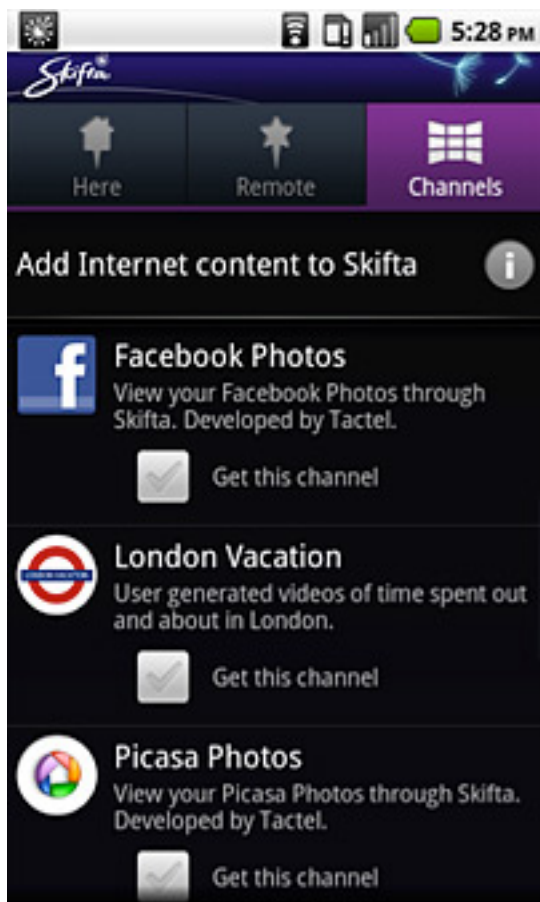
5:28 PM

Skifta

Here
Remote
Channels

Add Internet content to Skifta

f

Facebook Photos
View your Facebook Photos through Skifta. Developed by Tactel.

Get this channel

LONDON VACATION

London Vacation
User generated videos of time spent out and about in London.

Get this channel

Picasa Photos
View your Picasa Photos through Skifta. Developed by Tactel.

Get this channel